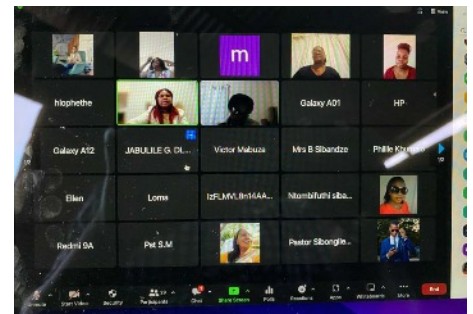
m

hlophethe

Galaxy A01

HP

Galaxy A12

JABULILE G. Cl...

Victor Mabuza

Mrs B Sibandze

Phille Khumalo

Ellen

Lorna

IzFLMVL8n14AA...

Ntombifuthi siba...

Redmi 9A

Pst S.M

Pastor Sibongile...

Unmute

Start Video

Security

Participants

Chat

Share Screen

Polls

Reactions

Apps

Whiteboards

More

End